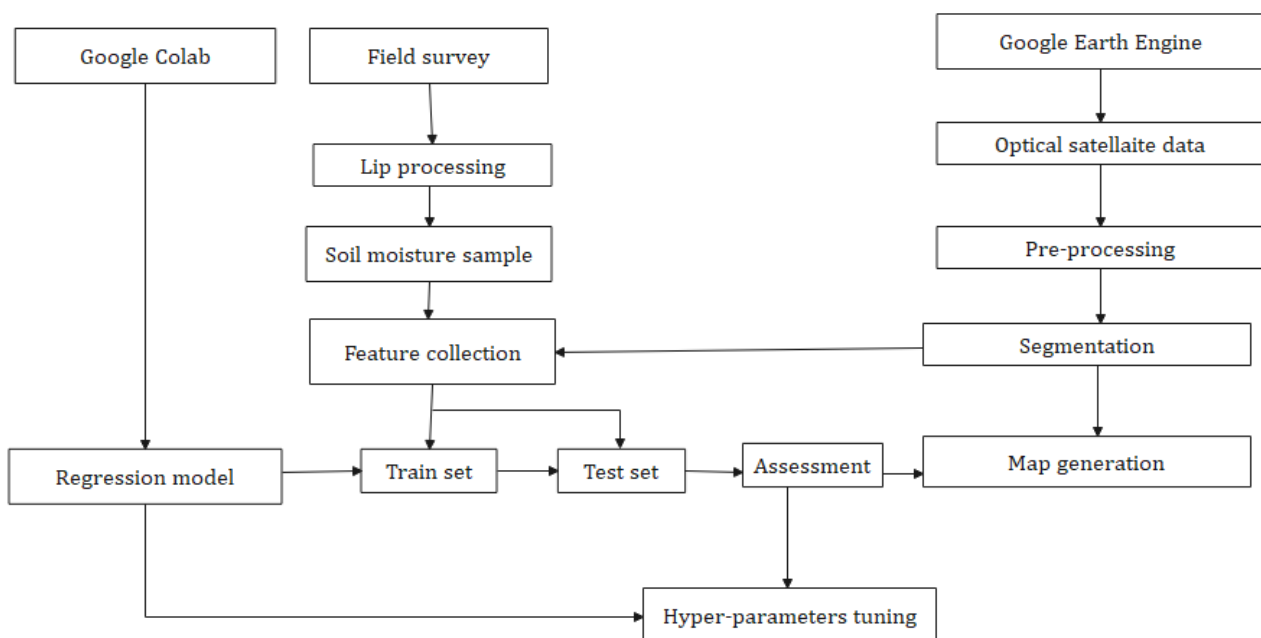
Google Colab

Field survey

Google Earth Engine

Lip processing

Optical satellaite data

Soil moisture sample

Pre-processing

Feature collection

Segmentation

Regression model

Train set

Test set

Assessment

Map generation

Hyper-parameters tuning